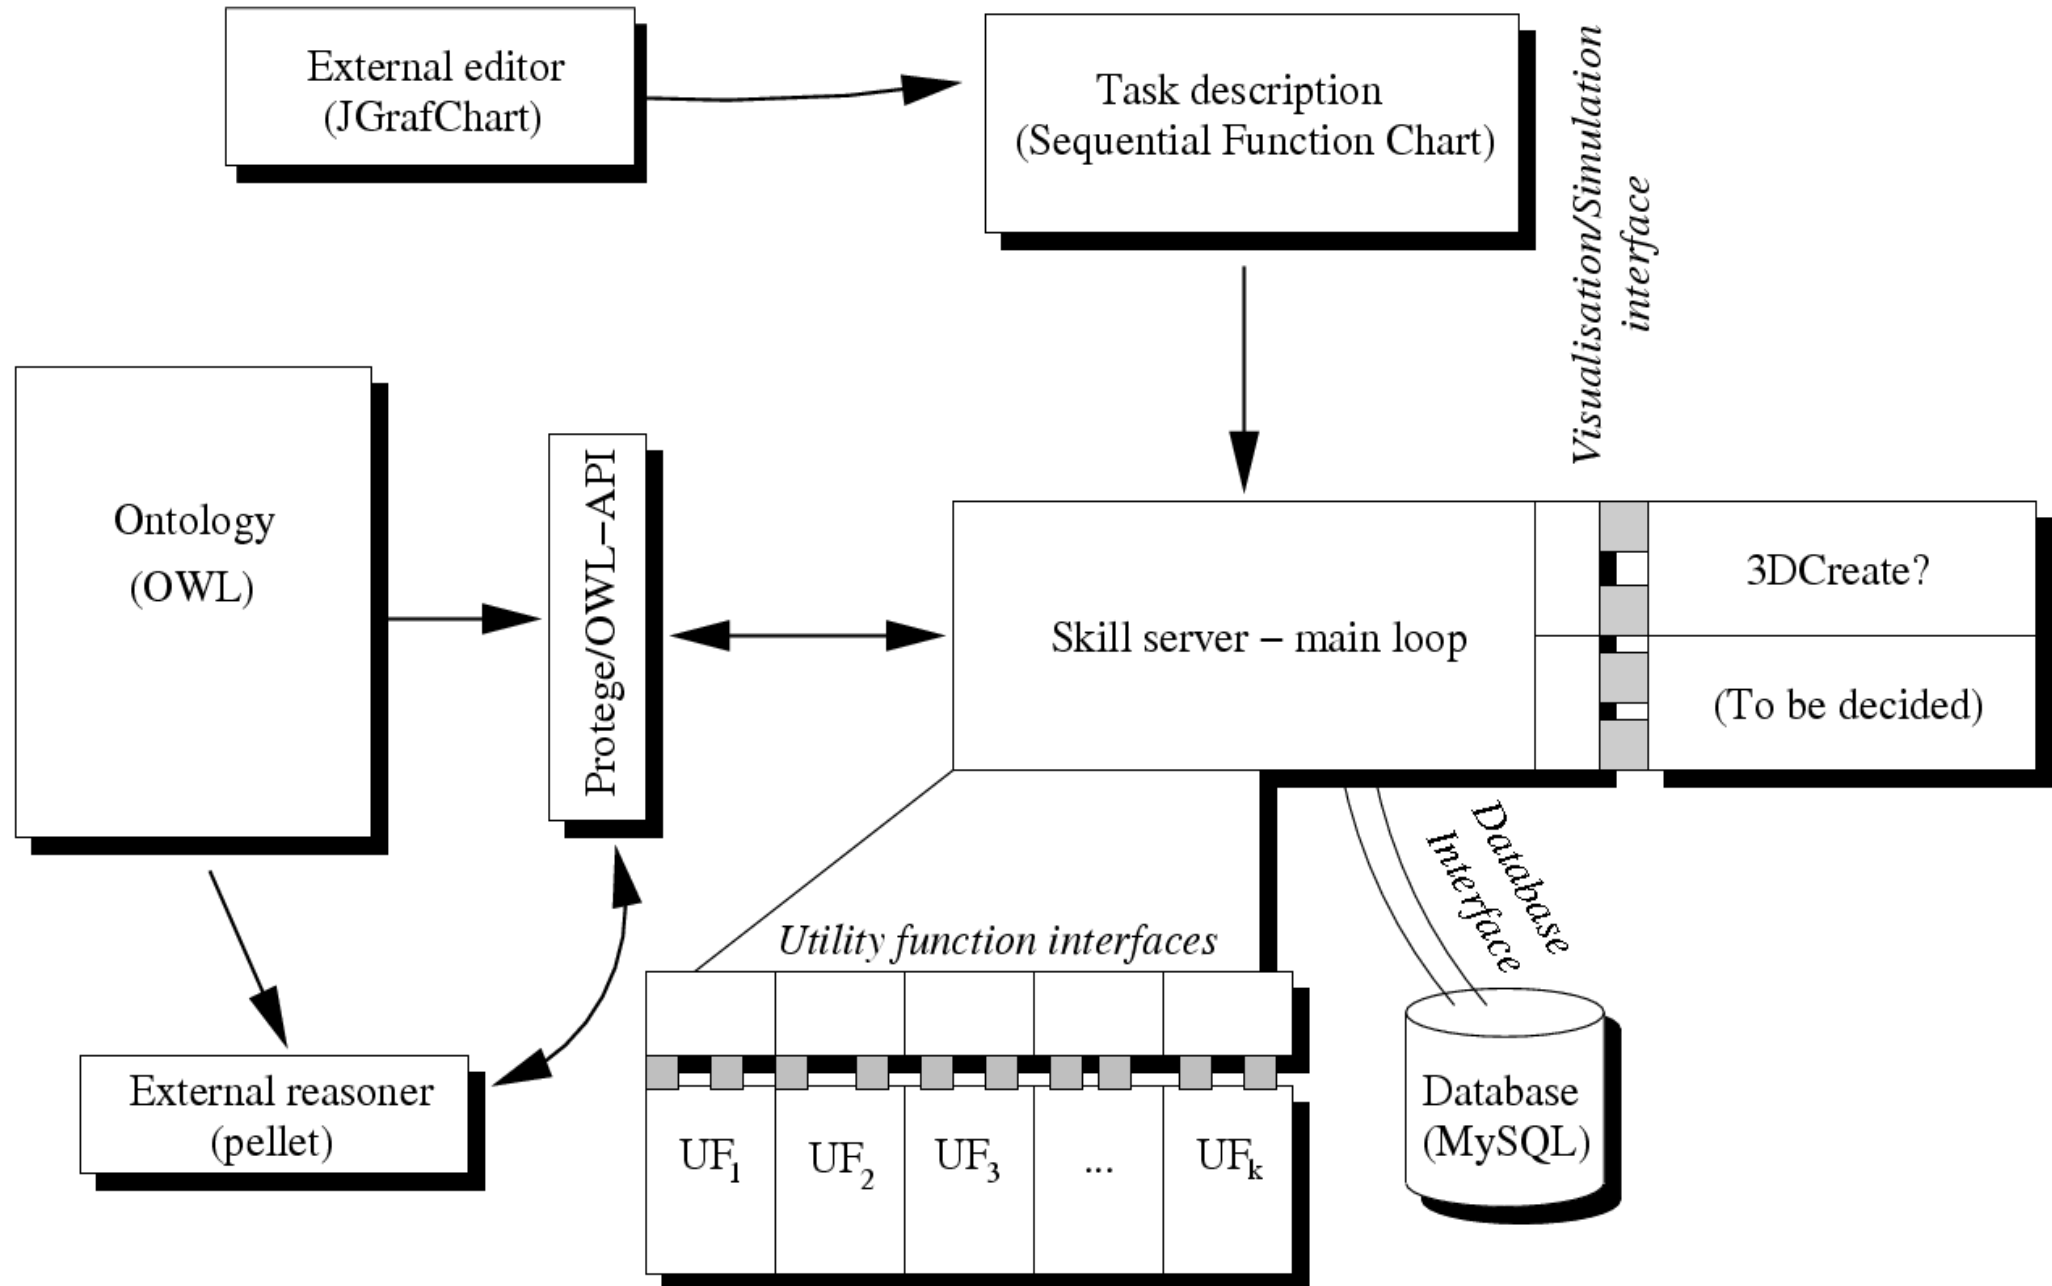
External editor
(JGrafChart)

Task description
(Sequential Function Chart)

Visualisation/Simulation interface

Ontology
(OWL)

Protege/OWL–API

Skill server – main loop

3DCreate?

(To be decided)

Database Interface

Utility function interfaces

External reasoner
(pellet)

$UF_1$

$UF_2$

$UF_3$

...

$UF_k$

Database
(MySQL)